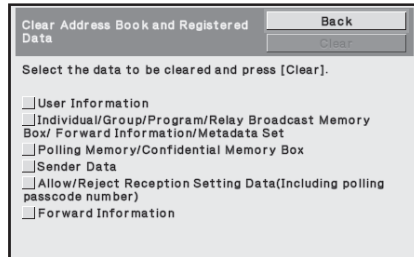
Clear Address Book and Registered Data

Back

Clear

Select the data to be cleared and press [Clear].

User Information

Individual/Group/Program/Relay Broadcast Memory Box/ Forward Information/Metadata Set

Polling Memory/Confidential Memory Box

Sender Data

Allow/Reject Reception Setting Data(Including polling passcode number)

Forward Information